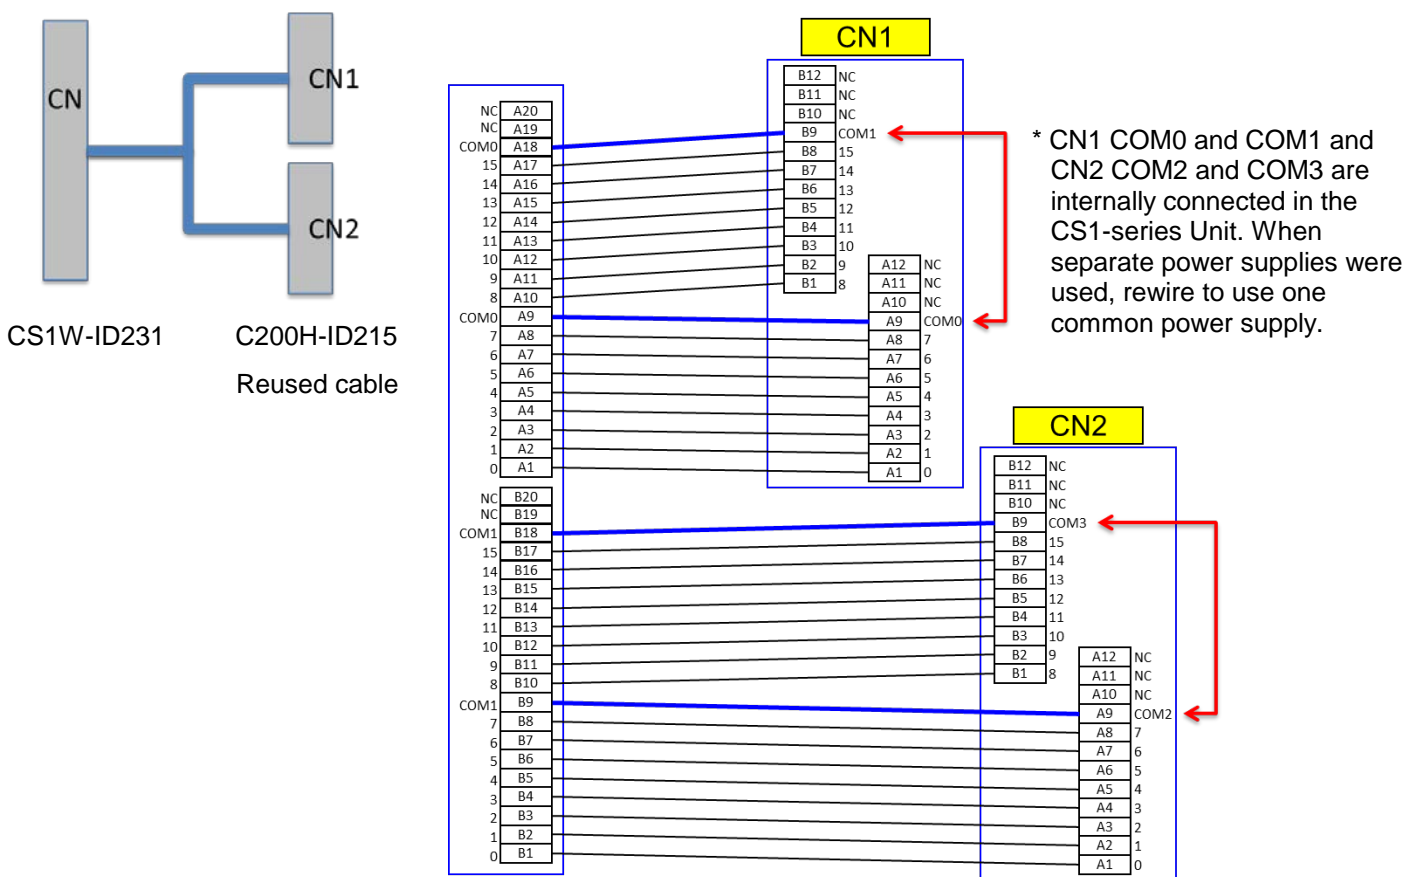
CN

CN1

CN2

CS1W-ID231

C200H-ID215

Reused cable

| | |
|---|---|
| NC | A20 |
| NC | A19 |
| COM0 | A18 |
| 15 | A17 |
| 14 | A16 |
| 13 | A15 |
| 12 | A14 |
| 11 | A13 |
| 10 | A12 |
| 9 | A11 |
| 8 | A10 |
| COM0 | A9 |
| 7 | A8 |
| 6 | A7 |
| 5 | A6 |
| 4 | A5 |
| 3 | A4 |
| 2 | A3 |
| 1 | A2 |
| 0 | A1 |
| NC | B20 |
| NC | B19 |
| COM1 | B18 |
| 15 | B17 |
| 14 | B16 |
| 13 | B15 |
| 12 | B14 |
| 11 | B13 |
| 10 | B12 |
| 9 | B11 |
| 8 | B10 |
| COM1 | B9 |
| 7 | B8 |
| 6 | B7 |
| 5 | B6 |
| 4 | B5 |
| 3 | B4 |
| 2 | B3 |
| 1 | B2 |
| 0 | B1 |

CN1

| | |
|---|---|
| B12 | NC |
| B11 | NC |
| B10 | NC |
| B9 | COM1 |
| B8 | 15 |
| B7 | 14 |
| B6 | 13 |
| B5 | 12 |
| B4 | 11 |
| B3 | 10 |
| B2 | 9 |
| B1 | 8 |

| | |
|---|---|
| A12 | NC |
| A11 | NC |
| A10 | NC |
| A9 | COM0 |
| A8 | 7 |
| A7 | 6 |
| A6 | 5 |
| A5 | 4 |
| A4 | 3 |
| A3 | 2 |
| A2 | 1 |
| A1 | 0 |

* CN1 COM0 and COM1 and CN2 COM2 and COM3 are internally connected in the CS1-series Unit. When separate power supplies were used, rewire to use one common power supply.

CN2

| | |
|---|---|
| B12 | NC |
| B11 | NC |
| B10 | NC |
| B9 | COM3 |
| B8 | 15 |
| B7 | 14 |
| B6 | 13 |
| B5 | 12 |
| B4 | 11 |
| B3 | 10 |
| B2 | 9 |
| B1 | 8 |

| | |
|---|---|
| A12 | NC |
| A11 | NC |
| A10 | NC |
| A9 | COM2 |
| A8 | 7 |
| A7 | 6 |
| A6 | 5 |
| A5 | 4 |
| A4 | 3 |
| A3 | 2 |
| A2 | 1 |
| A1 | 0 |